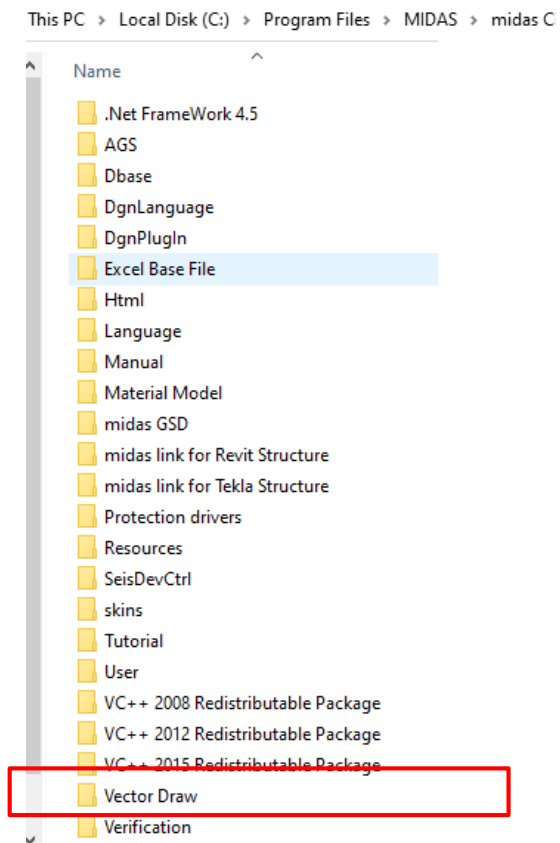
This PC > Local Disk (C:) > Program Files > MIDAS > midas C

Name

.Net FrameWork 4.5
AGS
Dbase
DgnLanguage
DgnPlugIn
Excel Base File
Html
Language
Manual
Material Model
midas GSD
midas link for Revit Structure
midas link for Tekla Structure
Protection drivers
Resources
SeisDevCtrl
skins
Tutorial
User
VC++ 2008 Redistributable Package
VC++ 2012 Redistributable Package
VC++ 2015 Redistributable Package
Vector Draw
Verification